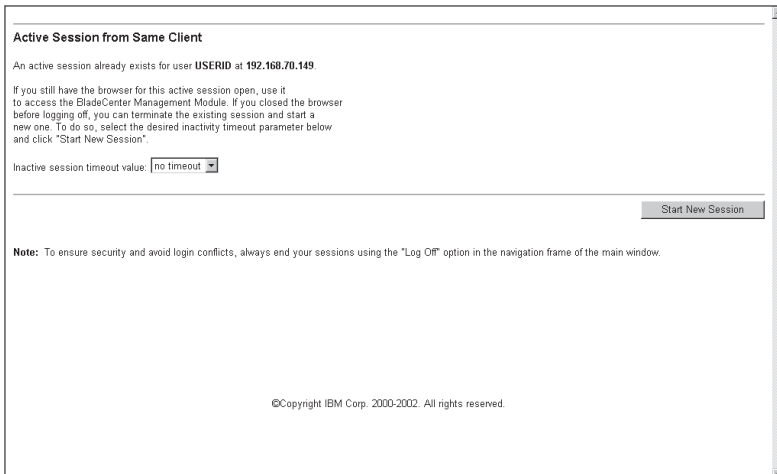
Active Session from Same Client

An active session already exists for user **USERID** at **192.168.70.149**.

If you still have the browser for this active session open, use it to access the BladeCenter Management Module. If you closed the browser before logging off, you can terminate the existing session and start a new one. To do so, select the desired inactivity timeout parameter below and click "Start New Session".

Inactive session timeout value: no timeout

Start New Session

**Note:** To ensure security and avoid login conflicts, always end your sessions using the "Log Off" option in the navigation frame of the main window.

©Copyright IBM Corp. 2000-2002. All rights reserved.